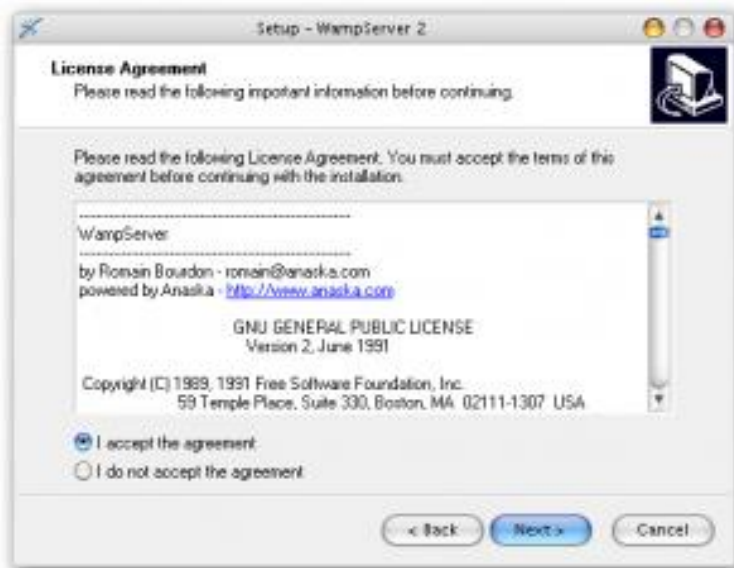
Setup - WampServer 2

License Agreement
Please read the following important information before continuing.

Please read the following License Agreement. You must accept the terms of this agreement before continuing with the installation.

------------------------------------------------
WampServer
------------------------------------------------
by Romain Bourdon - romain@anaska.com
powered by Anaska - http://www.anaska.com

GNU GENERAL PUBLIC LICENSE
Version 2, June 1991

Copyright (C) 1989, 1991 Free Software Foundation, Inc.
59 Temple Place, Suite 330, Boston, MA 02111-1307 USA

I accept the agreement
I do not accept the agreement

< Back
Next >
Cancel